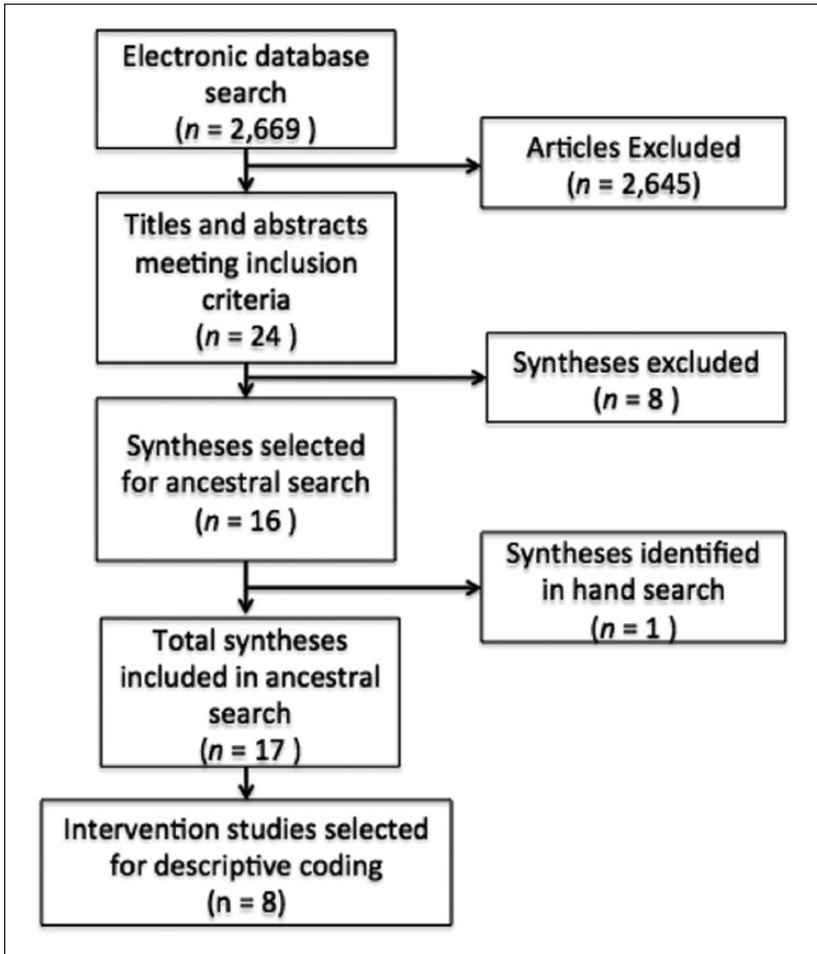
Electronic database search
(*n* = 2,669 )

Articles Excluded
(*n* = 2,645)

Titles and abstracts meeting inclusion criteria
(*n* = 24 )

Syntheses excluded
(*n* = 8 )

Syntheses selected for ancestral search
(*n* = 16 )

Syntheses identified in hand search
(*n* = 1 )

Total syntheses included in ancestral search
(*n* = 17 )

Intervention studies selected for descriptive coding
(n = 8)